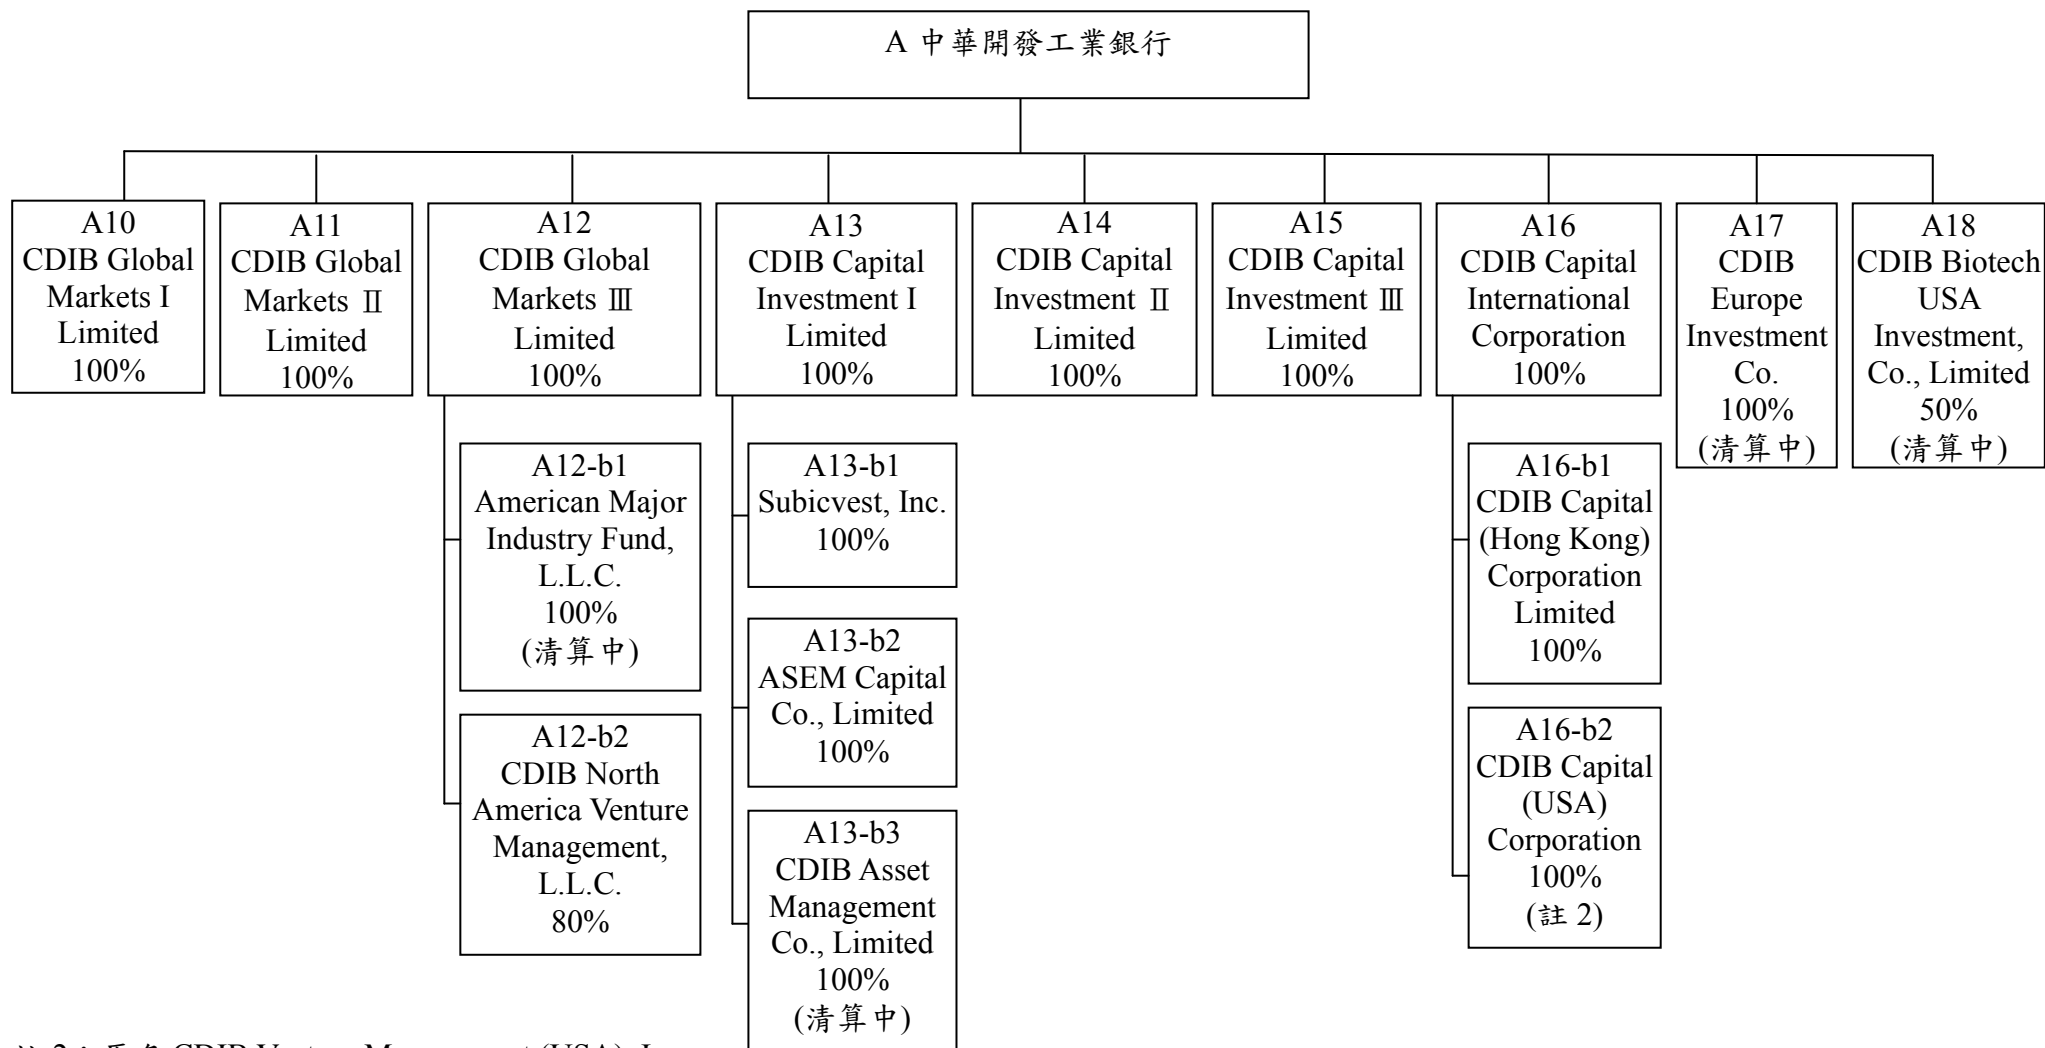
A 中華開發工業銀行

A10
CDIB Global Markets I Limited
100%

A11
CDIB Global Markets Ⅱ Limited
100%

A12
CDIB Global Markets Ⅲ Limited
100%

A13
CDIB Capital Investment I Limited
100%

A14
CDIB Capital Investment Ⅱ Limited
100%

A15
CDIB Capital Investment Ⅲ Limited
100%

A16
CDIB Capital International Corporation
100%

A17
CDIB Europe Investment Co.
100%
(清算中)

A18
CDIB Biotech USA Investment, Co., Limited
50%
(清算中)

A12-b1
American Major Industry Fund, L.L.C.
100%
(清算中)

A12-b2
CDIB North America Venture Management, L.L.C.
80%

A13-b1
Subicvest, Inc.
100%

A13-b2
ASEM Capital Co., Limited
100%

A13-b3
CDIB Asset Management Co., Limited
100%
(清算中)

A16-b1
CDIB Capital (Hong Kong) Corporation Limited
100%

A16-b2
CDIB Capital (USA) Corporation
100%
(註 2)

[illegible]